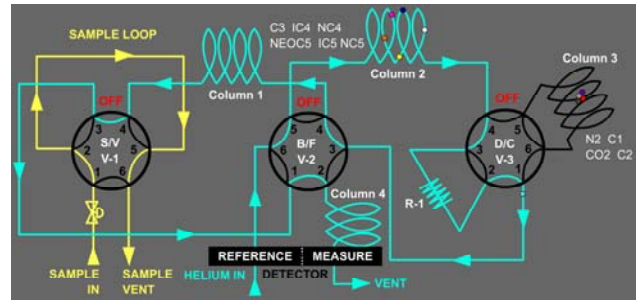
SAMPLE LOOP

C3 IC4 NC4
NEOC5 IC5 NC5

Column 1

Column 2

Column 3

OFF
S/V
V-1
3 4
2 5
1 6

OFF
B/F
V-2
5 4
6 3
1 2

OFF
D/C
V-3
4 5
3 6
2 1

N2 C1
CO2 C2

R-1

Column 4

SAMPLE IN

SAMPLE VENT

HELIUM IN

REFERENCE MEASURE
DETECTOR

VENT